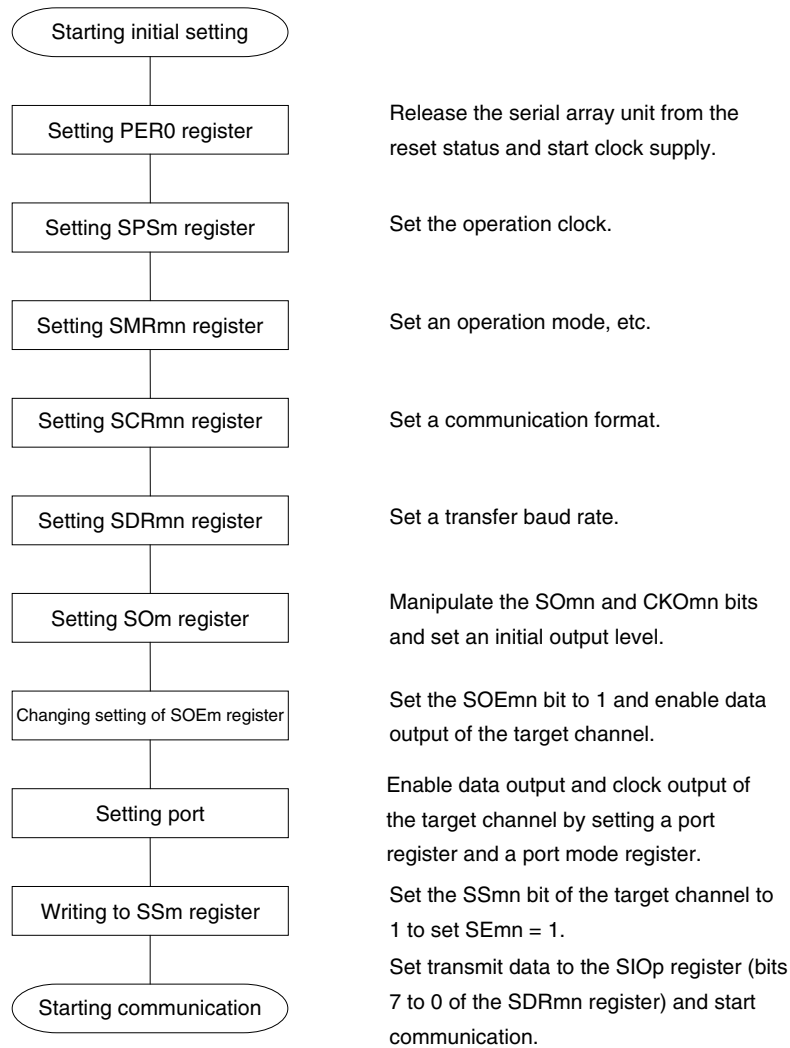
Starting initial setting

Setting PER0 register

Release the serial array unit from the reset status and start clock supply.

Setting SPSm register

Set the operation clock.

Setting SMRmn register

Set an operation mode, etc.

Setting SCRmn register

Set a communication format.

Setting SDRmn register

Set a transfer baud rate.

Setting SOm register

Manipulate the SOmn and CKOmn bits and set an initial output level.

Changing setting of SOEm register

Set the SOEmn bit to 1 and enable data output of the target channel.

Setting port

Enable data output and clock output of the target channel by setting a port register and a port mode register.

Writing to SSm register

Set the SSmn bit of the target channel to 1 to set SEmn = 1.

Starting communication

Set transmit data to the SIOp register (bits 7 to 0 of the SDRmn register) and start communication.